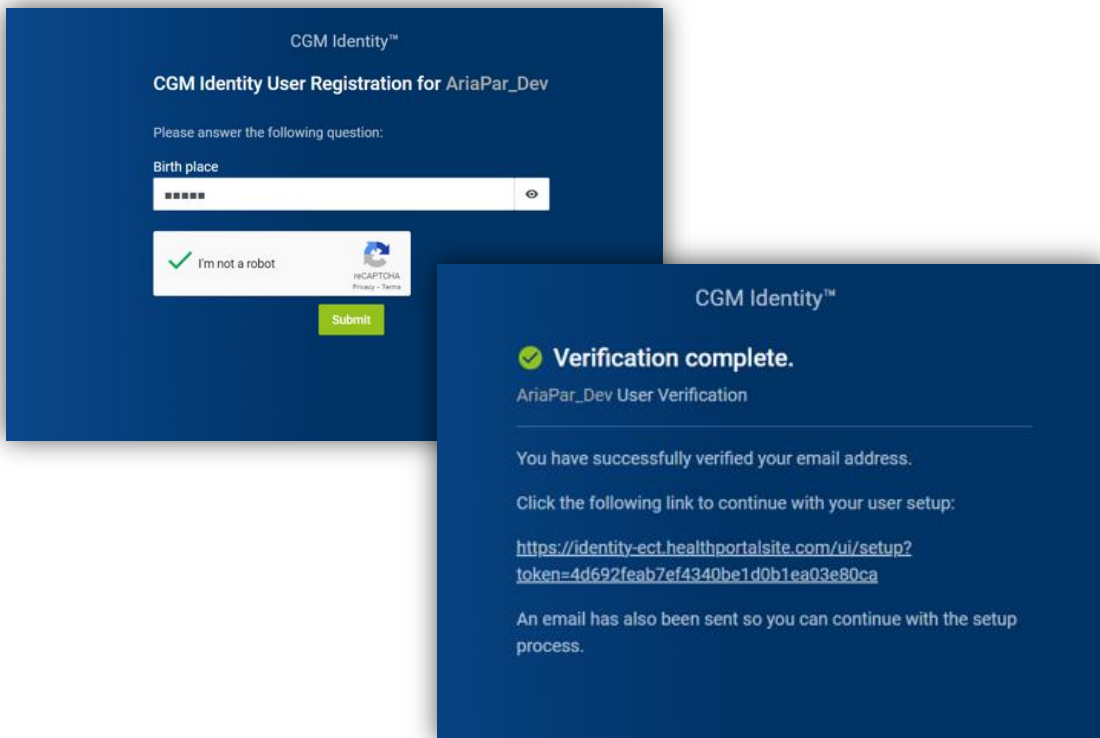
CGM Identity™

CGM Identity User Registration for AriaPar_Dev

Please answer the following question:

Birth place

•••••

I'm not a robot

reCAPTCHA
Privacy - Terms

Submit

CGM Identity™

Verification complete.

AriaPar_Dev User Verification

You have successfully verified your email address.

Click the following link to continue with your user setup:

https://identity-ect.healthportalsite.com/ui/setup?token=4d692feab7ef4340be1d0b1ea03e80ca

An email has also been sent so you can continue with the setup process.